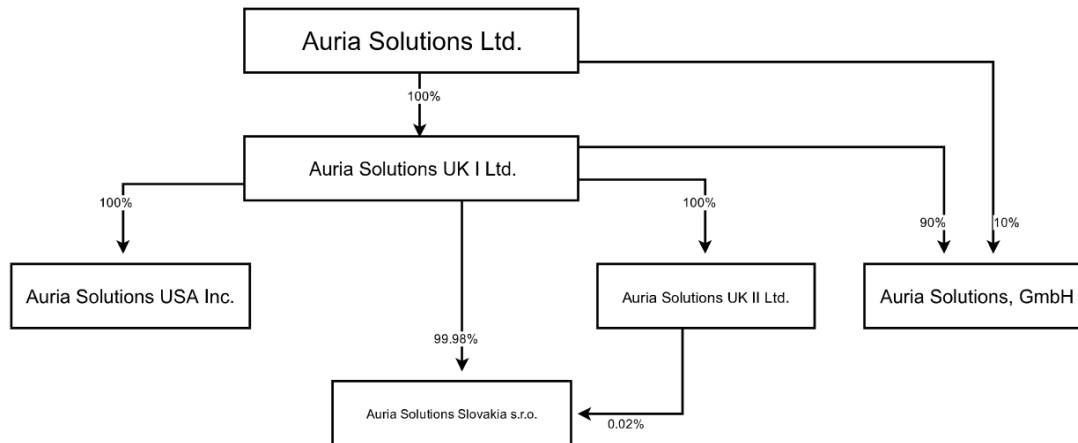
Auria Solutions Ltd.

100%

Auria Solutions UK I Ltd.

100%

Auria Solutions USA Inc.

99.98%

100%

Auria Solutions UK II Ltd.

90%

10%

Auria Solutions, GmbH

Auria Solutions Slovakia s.r.o.

0.02%